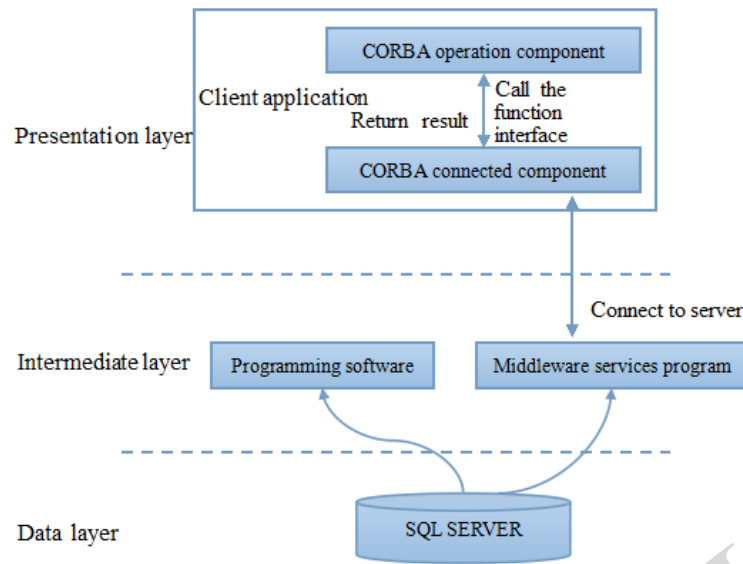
Presentation layer

CORBA operation component

Client application

Return result

Call the function interface

CORBA connected component

Connect to server

Intermediate layer

Programming software

Middleware services program

Data layer

SQL SERVER